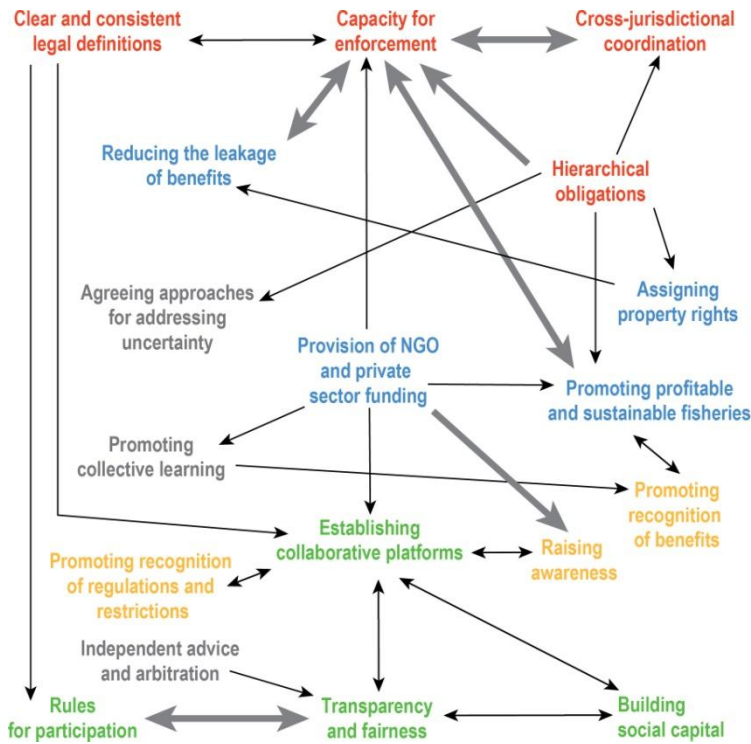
Clear and consistent legal definitions

Capacity for enforcement

Cross-jurisdictional coordination

Reducing the leakage of benefits

Hierarchical obligations

Agreeing approaches for addressing uncertainty

Assigning property rights

Provision of NGO and private sector funding

Promoting profitable and sustainable fisheries

Promoting collective learning

Promoting recognition of benefits

Establishing collaborative platforms

Raising awareness

Promoting recognition of regulations and restrictions

Independent advice and arbitration

Rules for participation

Transparency and fairness

Building social capital